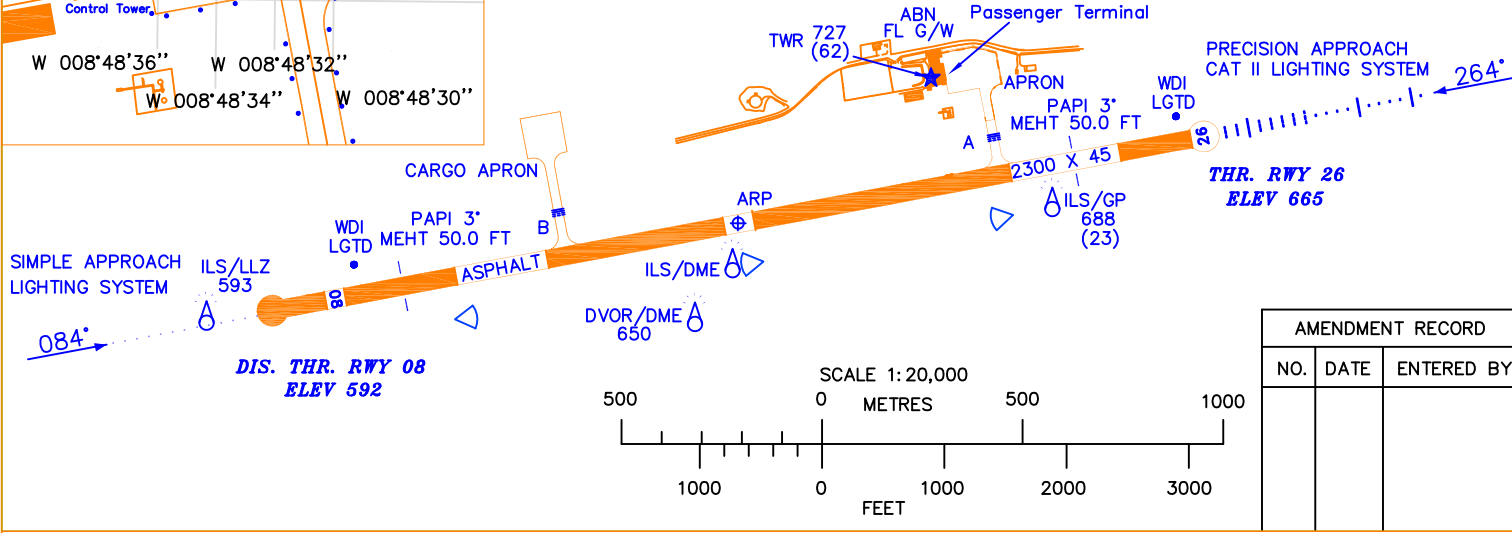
Control Tower

W 008°48'36"
W 008°48'32"
W 008°48'34"
W 008°48'30"

TWR 727
(62)
ABN
FL G/W
Passenger Terminal

PRECISION APPROACH
CAT II LIGHTING SYSTEM
264°

APRON
WDI
LGTD
PAPI 3°
MEHT 50.0 FT
A
26
2300 X 45
THR. RWY 26
ELEV 665

CARGO APRON
ARP
ILS/GP
688
(23)

WDI
LGTD
PAPI 3°
MEHT 50.0 FT
B

SIMPLE APPROACH
LIGHTING SYSTEM
ILS/LLZ
593
ASPHALT
ILS/DME
08
084°
DVOR/DME
650

DIS. THR. RWY 08
ELEV 592

SCALE 1:20,000
500 0 500 1000
METRES
1000 0 1000 2000 3000
FEET

| AMENDMENT RECORD | | |
|---|---|---|
| NO. | DATE | ENTERED BY |
| | | |